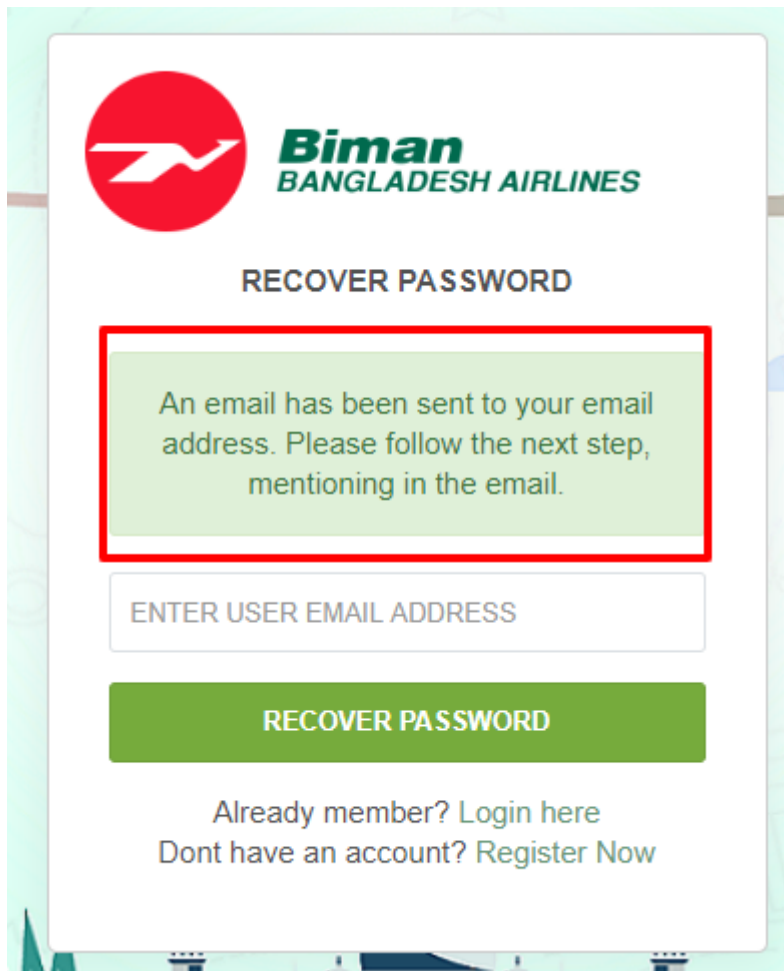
Biman
BANGLADESH AIRLINES

RECOVER PASSWORD

An email has been sent to your email address. Please follow the next step, mentioning in the email.

ENTER USER EMAIL ADDRESS

RECOVER PASSWORD

Already member? Login here
Dont have an account? Register Now